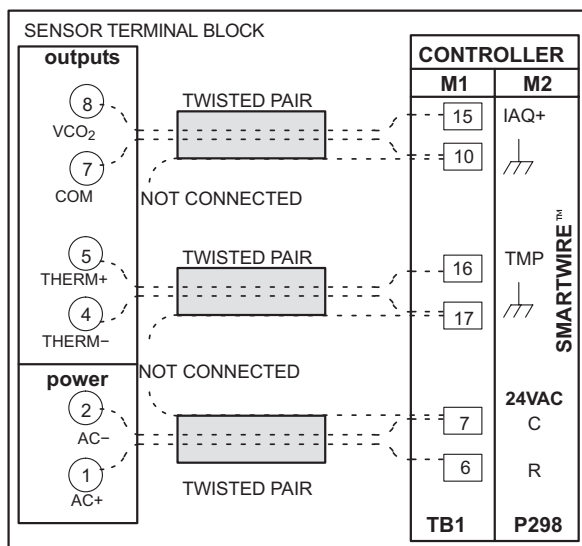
SENSOR TERMINAL BLOCK

outputs

8
VCO$_2$
7
COM

TWISTED PAIR

NOT CONNECTED

5
THERM+
4
THERM−

TWISTED PAIR

power

NOT CONNECTED

2
AC−
1
AC+

TWISTED PAIR

CONTROLLER

| M1 | M2 |
|---|---|
| 15 | IAQ+ |
| 10 | |
| 16 | TMP |
| 17 | |
| | 24VAC |
| 7 | C |
| 6 | R |
| TB1 | P298 |

SMARTWIRE™